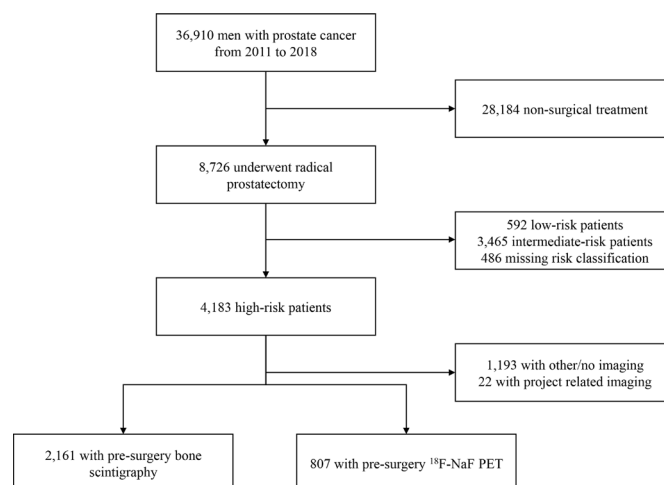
36,910 men with prostate cancer from 2011 to 2018

28,184 non-surgical treatment

8,726 underwent radical prostatectomy

592 low-risk patients
3,465 intermediate-risk patients
486 missing risk classification

4,183 high-risk patients

1,193 with other/no imaging
22 with project related imaging

2,161 with pre-surgery bone scintigraphy

807 with pre-surgery $^{18}$F-NaF PET